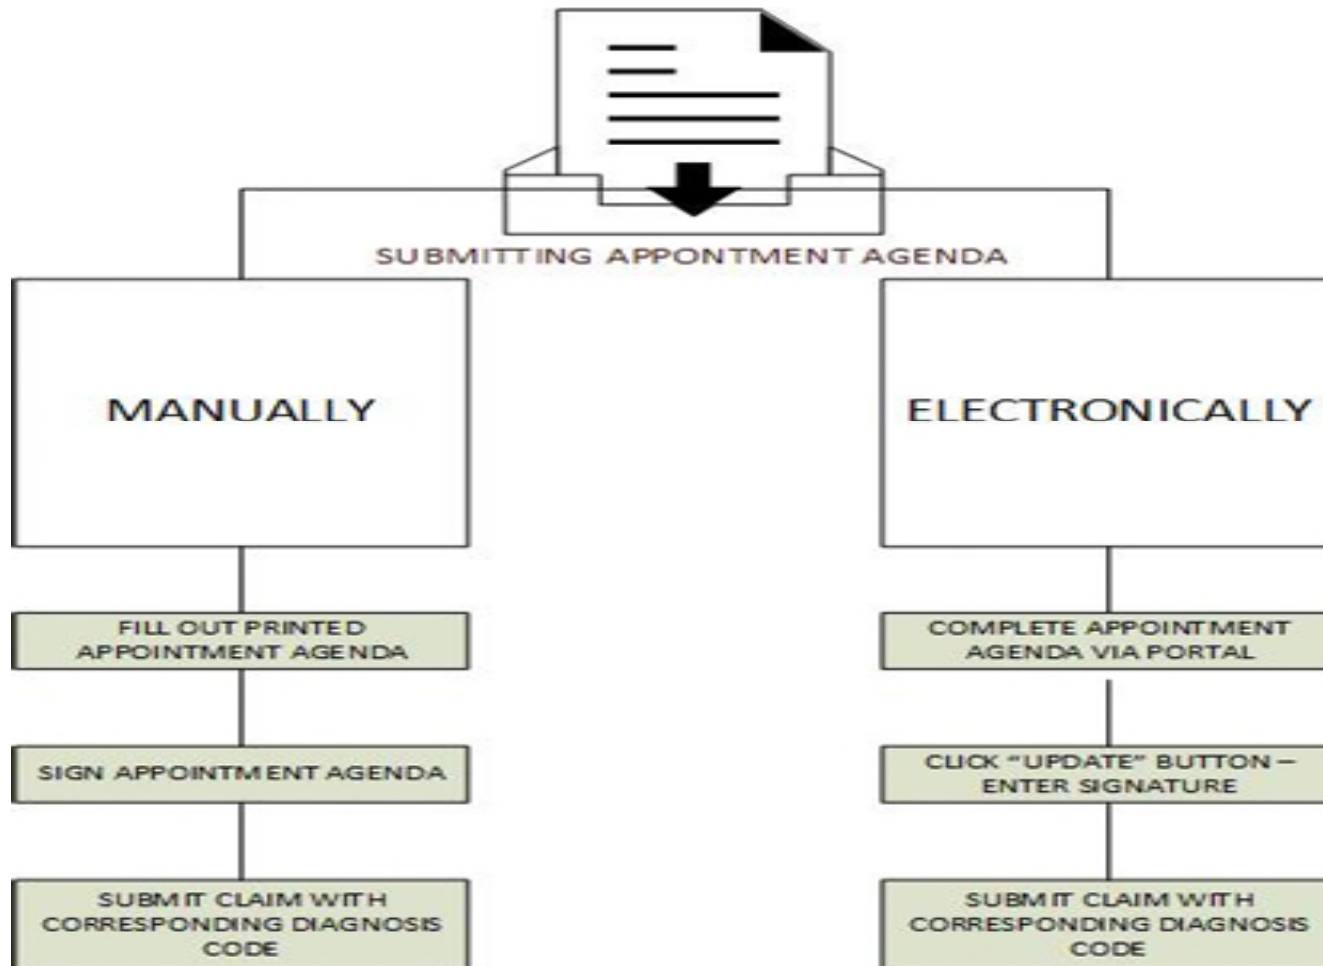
SUBMITTING APPONTMENT AGENDA

MANUALLY

FILL OUT PRINTED APPOINTMENT AGENDA

SIGN APPOINTMENT AGENDA

SUBMIT CLAIM WITH CORRESPONDING DIAGNOSIS CODE

ELECTRONICALLY

COMPLETE APPOINTMENT AGENDA VIA PORTAL

CLICK "UPDATE" BUTTON – ENTER SIGNATURE

SUBMIT CLAIM WITH CORRESPONDING DIAGNOSIS CODE